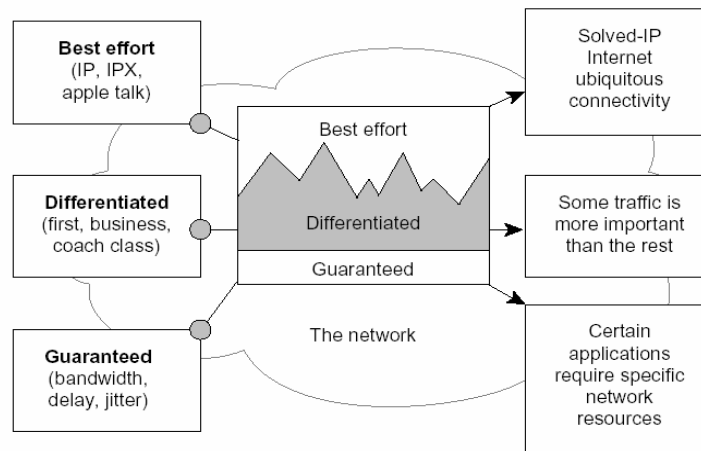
Best effort
(IP, IPX, apple talk)

Differentiated
(first, business, coach class)

Guaranteed
(bandwidth, delay, jitter)

Best effort

Differentiated

Guaranteed

The network

Solved-IP Internet ubiquitous connectivity

Some traffic is more important than the rest

Certain applications require specific network resources